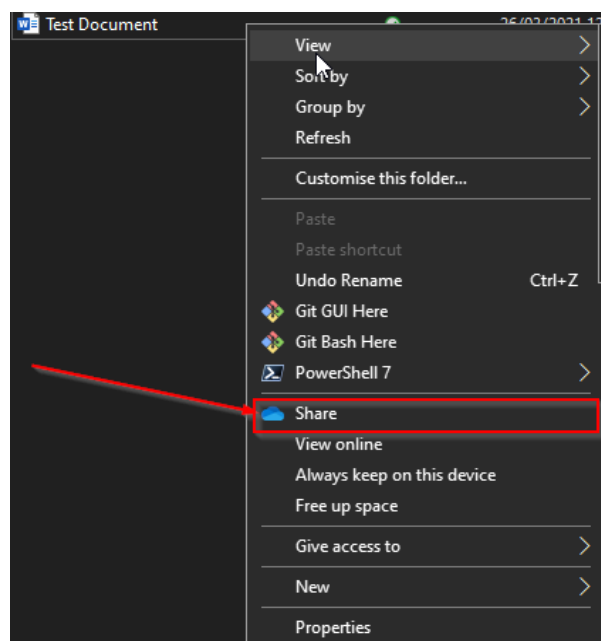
Test Document
26/02/2021 1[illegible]

View
Sort by
Group by
Refresh
Customise this folder...
Paste
Paste shortcut
Undo Rename Ctrl+Z
Git GUI Here
Git Bash Here
PowerShell 7
Share
View online
Always keep on this device
Free up space
Give access to
New
Properties